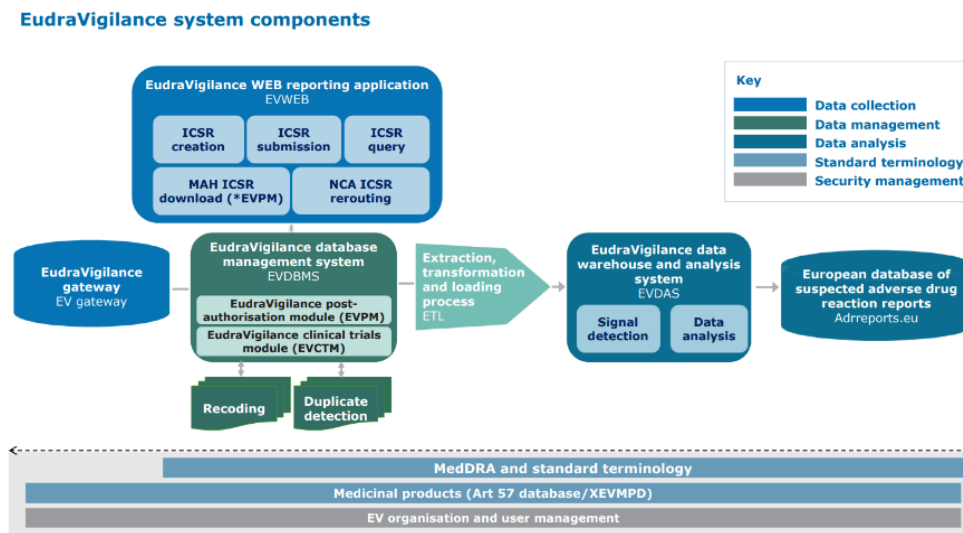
EudraVigilance system components

EudraVigilance WEB reporting application
EVWEB

ICSR creation

ICSR submission

ICSR query

MAH ICSR download (*EVPM)

NCA ICSR rerouting

Key
Data collection
Data management
Data analysis
Standard terminology
Security management

EudraVigilance gateway
EV gateway

EudraVigilance database management system
EVDBMS

EudraVigilance post-authorisation module (EVPM)

EudraVigilance clinical trials module (EVCTM)

Extraction, transformation and loading process
ETL

EudraVigilance data warehouse and analysis system
EVDAS

Signal detection

Data analysis

European database of suspected adverse drug reaction reports
Adrreports.eu

Recoding

Duplicate detection

MedDRA and standard terminology

Medicinal products (Art 57 database/XEVMPD)

EV organisation and user management